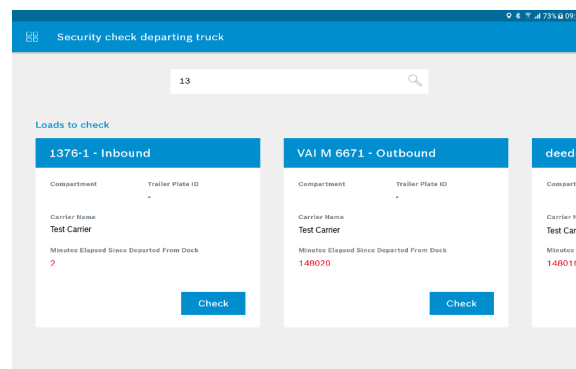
73% 09:

Security check departing truck

13

Loads to check

1376-1 - Inbound

Compartment

Trailer Plate ID

-

Carrier Name

Test Carrier

Minutes Elapsed Since Departed From Dock

2

Check

VAI M 6671 - Outbound

Compartment

Trailer Plate ID

-

Carrier Name

Test Carrier

Minutes Elapsed Since Departed From Dock

148020

Check

deed

Compart

Carrier N

Test Car

Minutes

14801